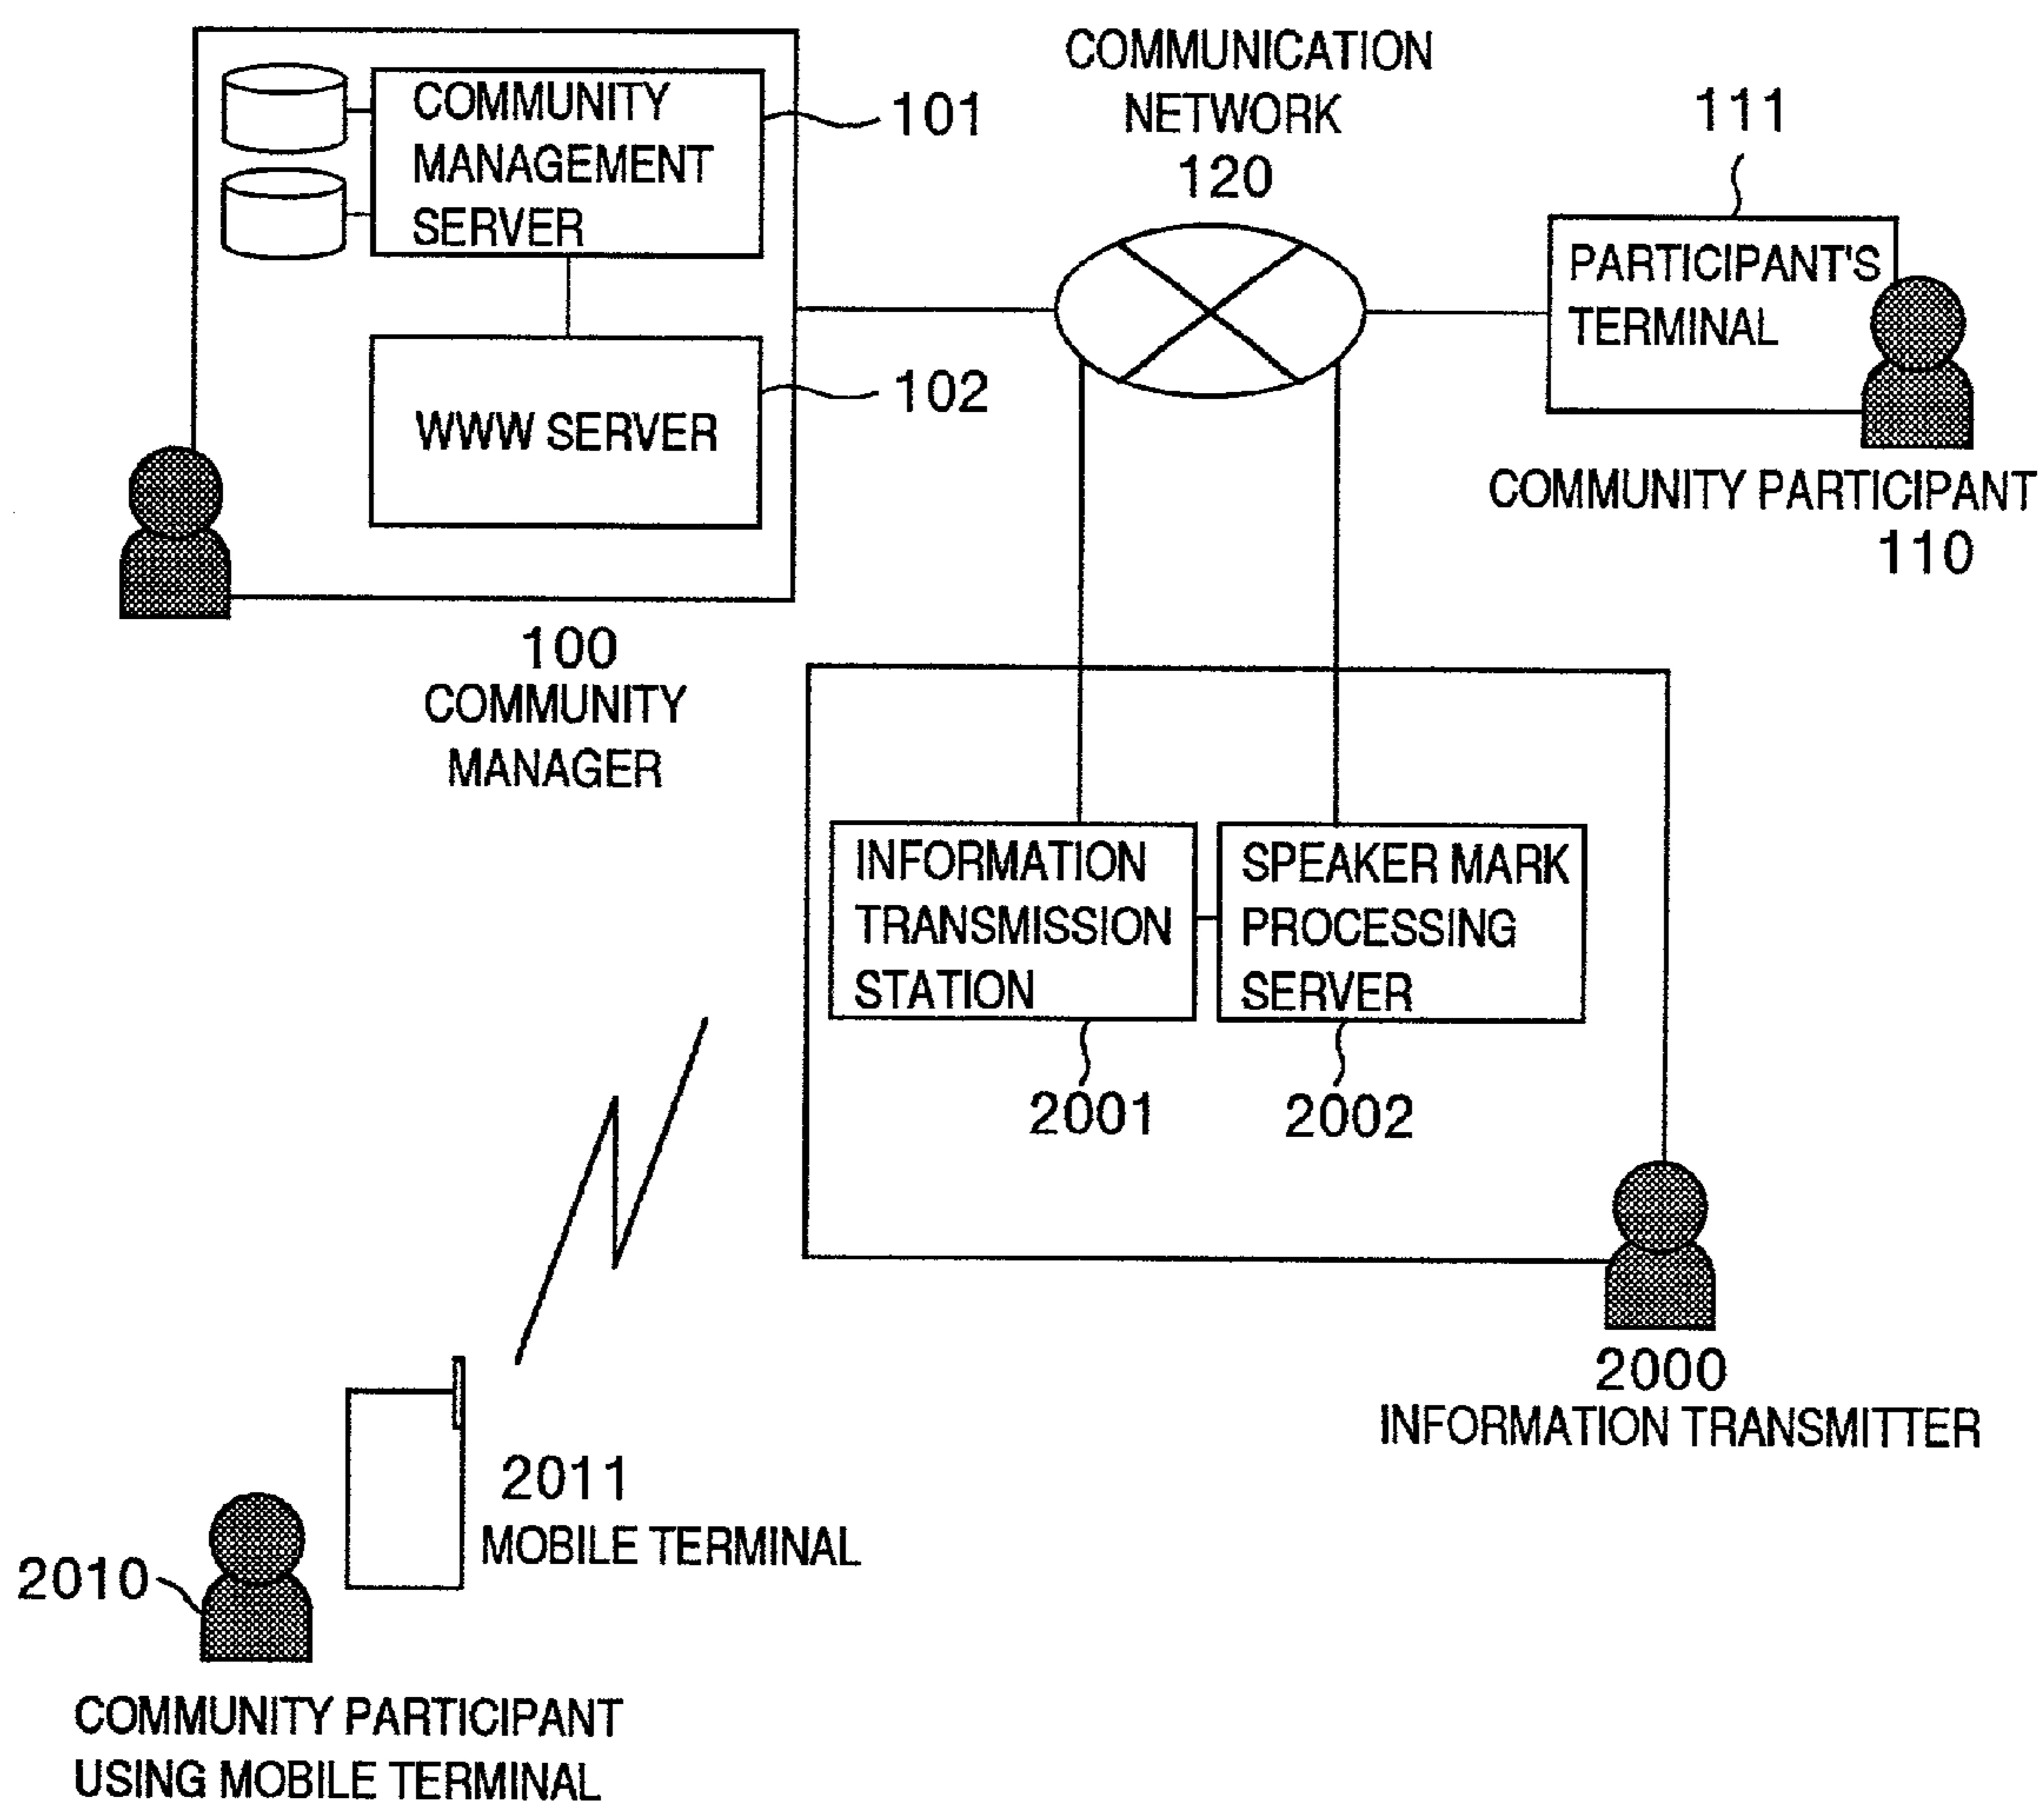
COMMUNITY MANAGEMENT SERVER

101

COMMUNICATION NETWORK

120

111

PARTICIPANT'S TERMINAL

WWW SERVER

102

COMMUNITY PARTICIPANT

110

100

COMMUNITY MANAGER

INFORMATION TRANSMISSION STATION

SPEAKER MARK PROCESSING SERVER

2001

2002

2000

INFORMATION TRANSMITTER

2011

MOBILE TERMINAL

2010

COMMUNITY PARTICIPANT USING MOBILE TERMINAL